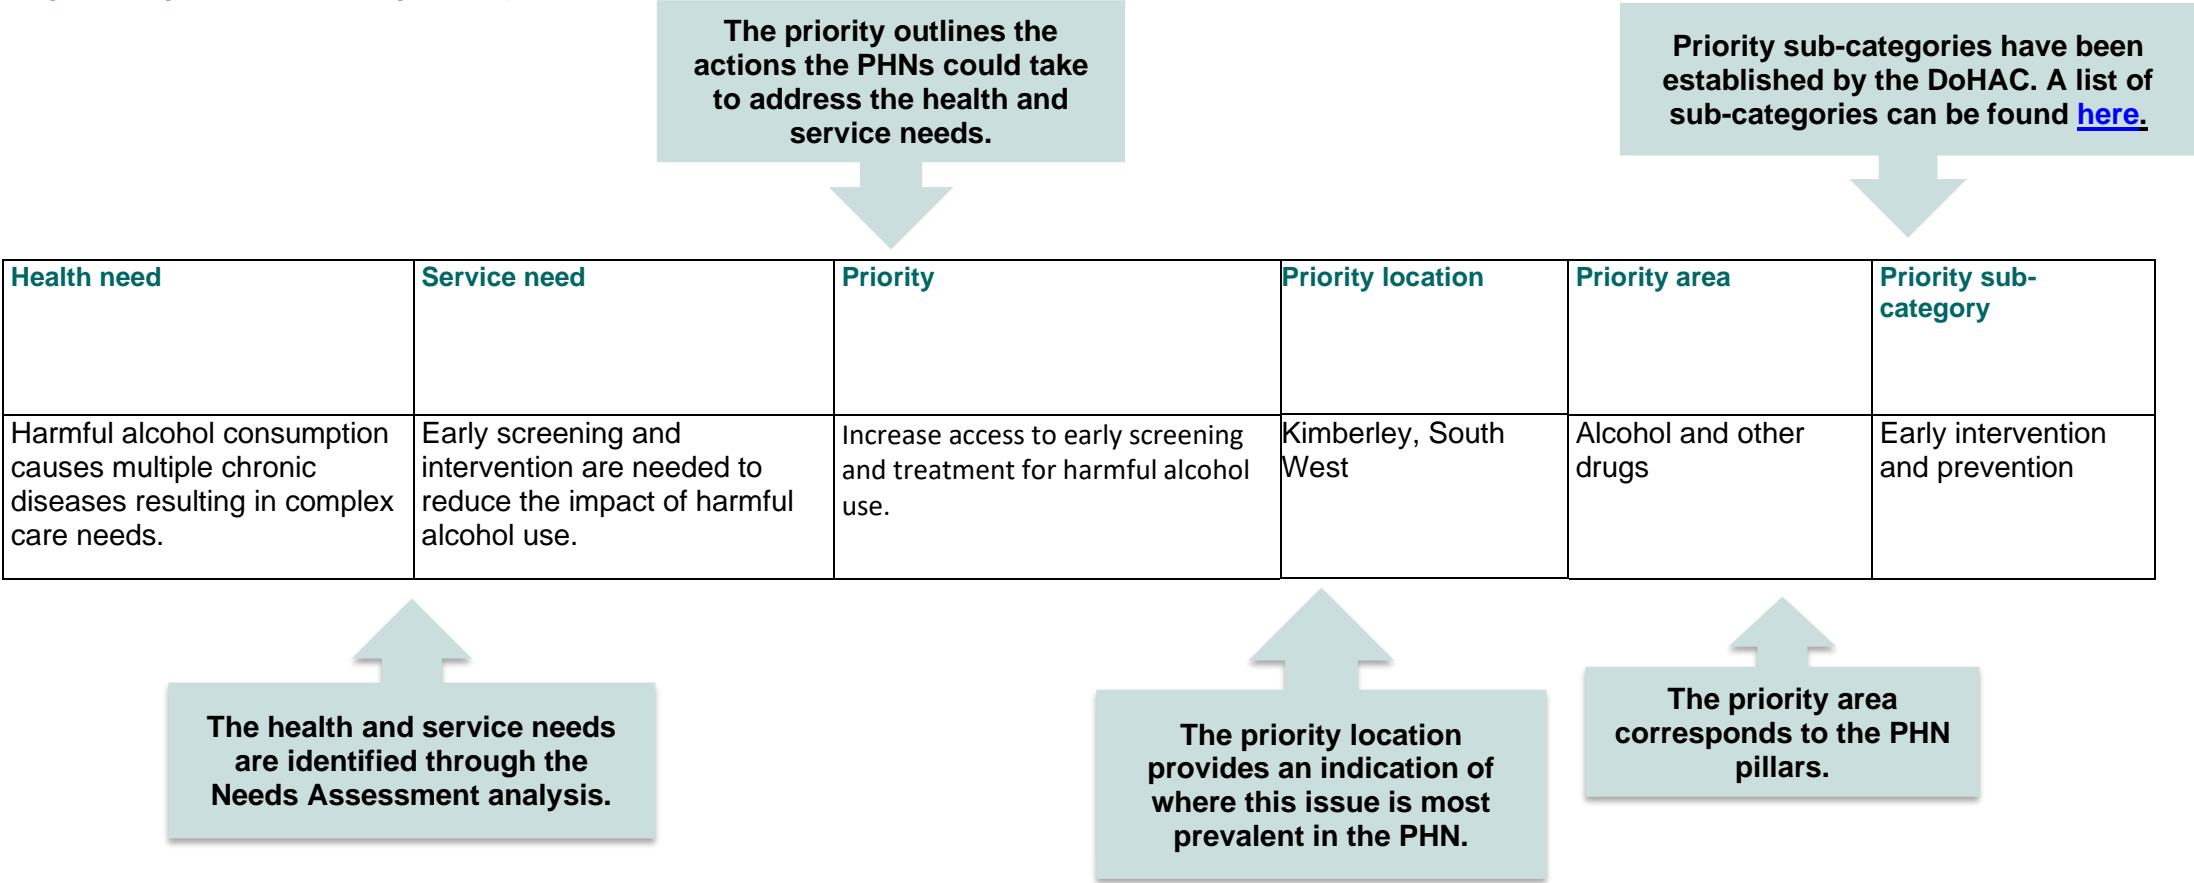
The priority outlines the actions the PHNs could take to address the health and service needs.

Priority sub-categories have been established by the DoHAC. A list of sub-categories can be found here.

| Health need | Service need | Priority | Priority location | Priority area | Priority sub-category |
|---|---|---|---|---|---|
| Harmful alcohol consumption causes multiple chronic diseases resulting in complex care needs. | Early screening and intervention are needed to reduce the impact of harmful alcohol use. | Increase access to early screening and treatment for harmful alcohol use. | Kimberley, South West | Alcohol and other drugs | Early intervention and prevention |

The health and service needs are identified through the Needs Assessment analysis.

The priority location provides an indication of where this issue is most prevalent in the PHN.

The priority area corresponds to the PHN pillars.